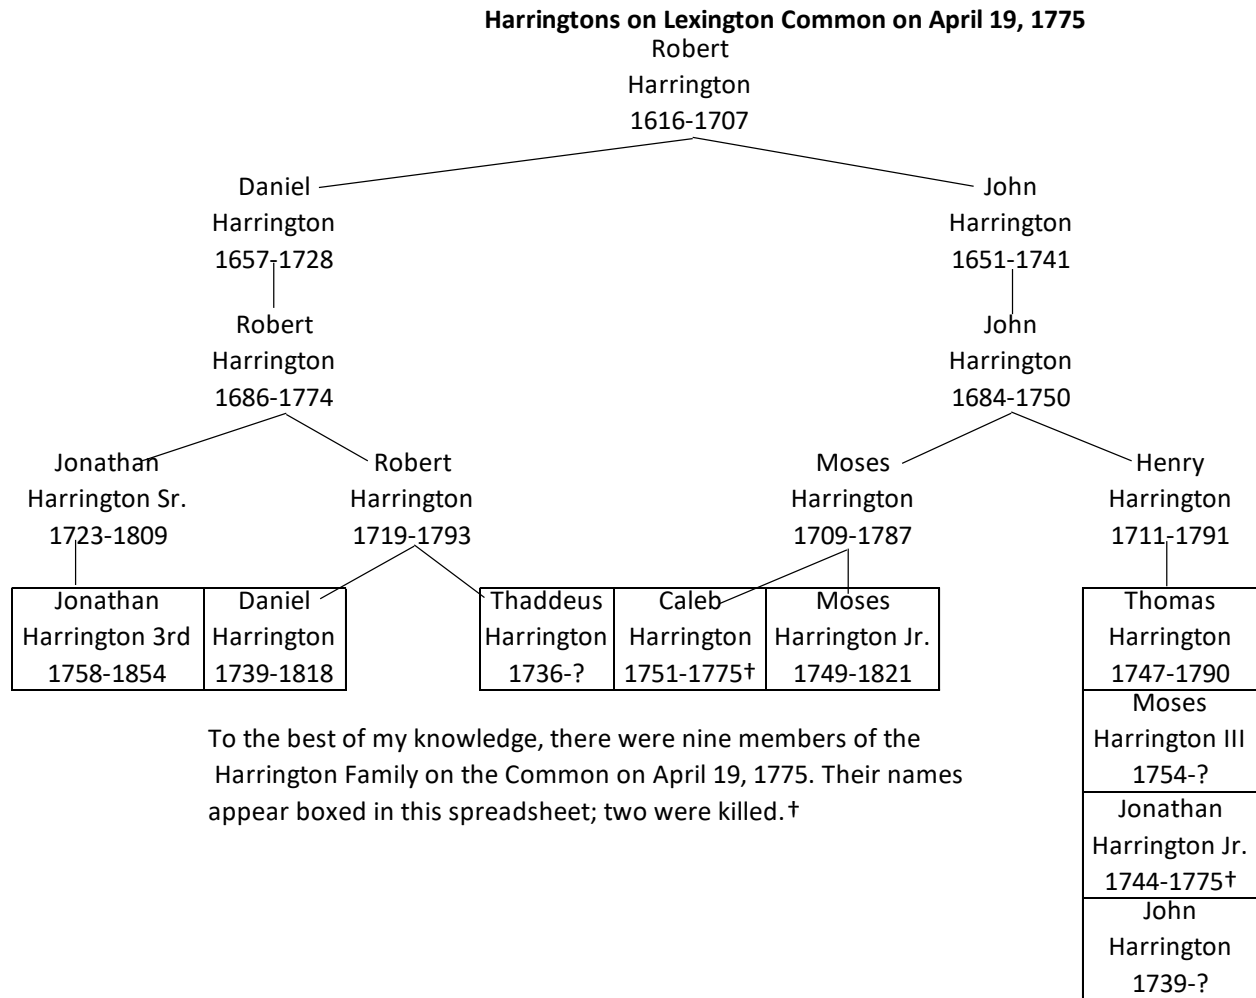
**Harringtons on Lexington Common on April 19, 1775**

Robert Harrington 1616-1707

Daniel Harrington 1657-1728

John Harrington 1651-1741

Robert Harrington 1686-1774

John Harrington 1684-1750

Jonathan Harrington Sr. 1723-1809

Robert Harrington 1719-1793

Moses Harrington 1709-1787

Henry Harrington 1711-1791

| Jonathan Harrington 3rd 1758-1854 | Daniel Harrington 1739-1818 |
|---|---|

| Thaddeus Harrington 1736-? | Caleb Harrington 1751-1775† | Moses Harrington Jr. 1749-1821 |
|---|---|---|

| Thomas Harrington 1747-1790 |
|---|
| Moses Harrington III 1754-? |
| Jonathan Harrington Jr. 1744-1775† |
| John Harrington 1739-? |

To the best of my knowledge, there were nine members of the Harrington Family on the Common on April 19, 1775. Their names appear boxed in this spreadsheet; two were killed.†